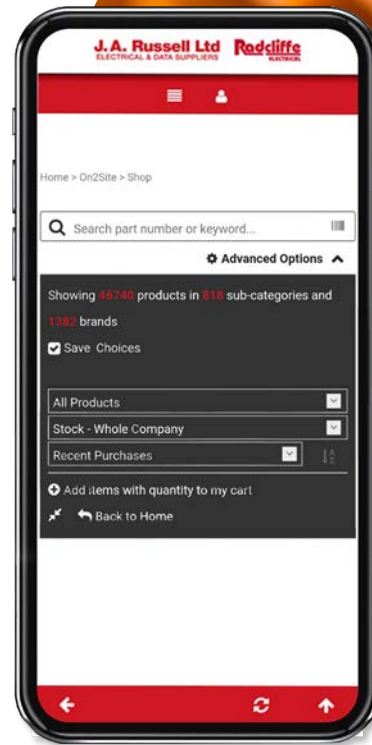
J. A. Russell Ltd
ELECTRICAL & DATA SUPPLIERS

Radcliffe
ELECTRICAL

Home > On2Site > Shop

Search part number or keyword...

Advanced Options

Showing 46740 products in 818 sub-categories and 1382 brands

Save Choices

All Products

Stock - Whole Company

Recent Purchases

Add items with quantity to my cart

Back to Home